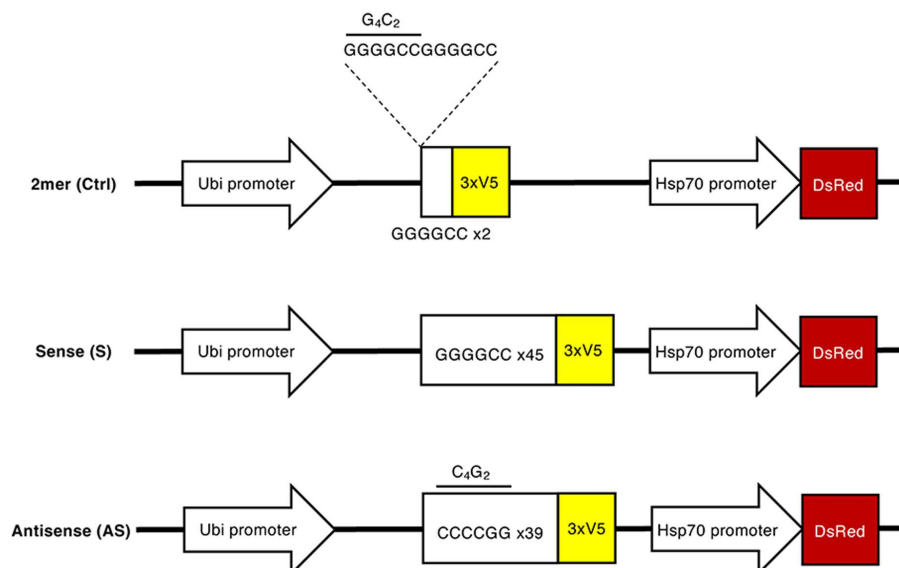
$G_4C_2$
GGGGCCGGGGCC

2mer (Ctrl)
Ubi promoter
3xV5
GGGGCC x2
Hsp70 promoter
DsRed

Sense (S)
Ubi promoter
GGGGCC x45
3xV5
Hsp70 promoter
DsRed

$C_4G_2$
Antisense (AS)
Ubi promoter
CCCCGG x39
3xV5
Hsp70 promoter
DsRed